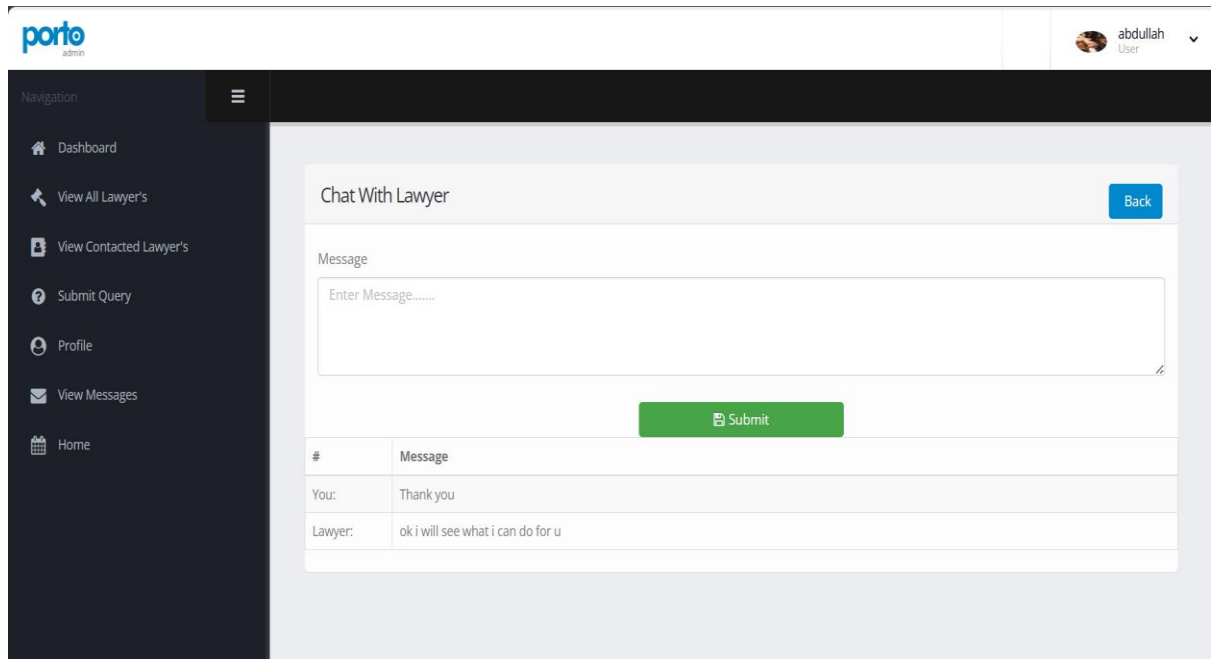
porto
admin

abdullah
User

Navigation

Dashboard

View All Lawyer's

View Contacted Lawyer's

Submit Query

Profile

View Messages

Home

Chat With Lawyer

Back

Message

Enter Message.......

Submit

| # | Message |
|---|---|
| You: | Thank you |
| Lawyer: | ok i will see what i can do for u |